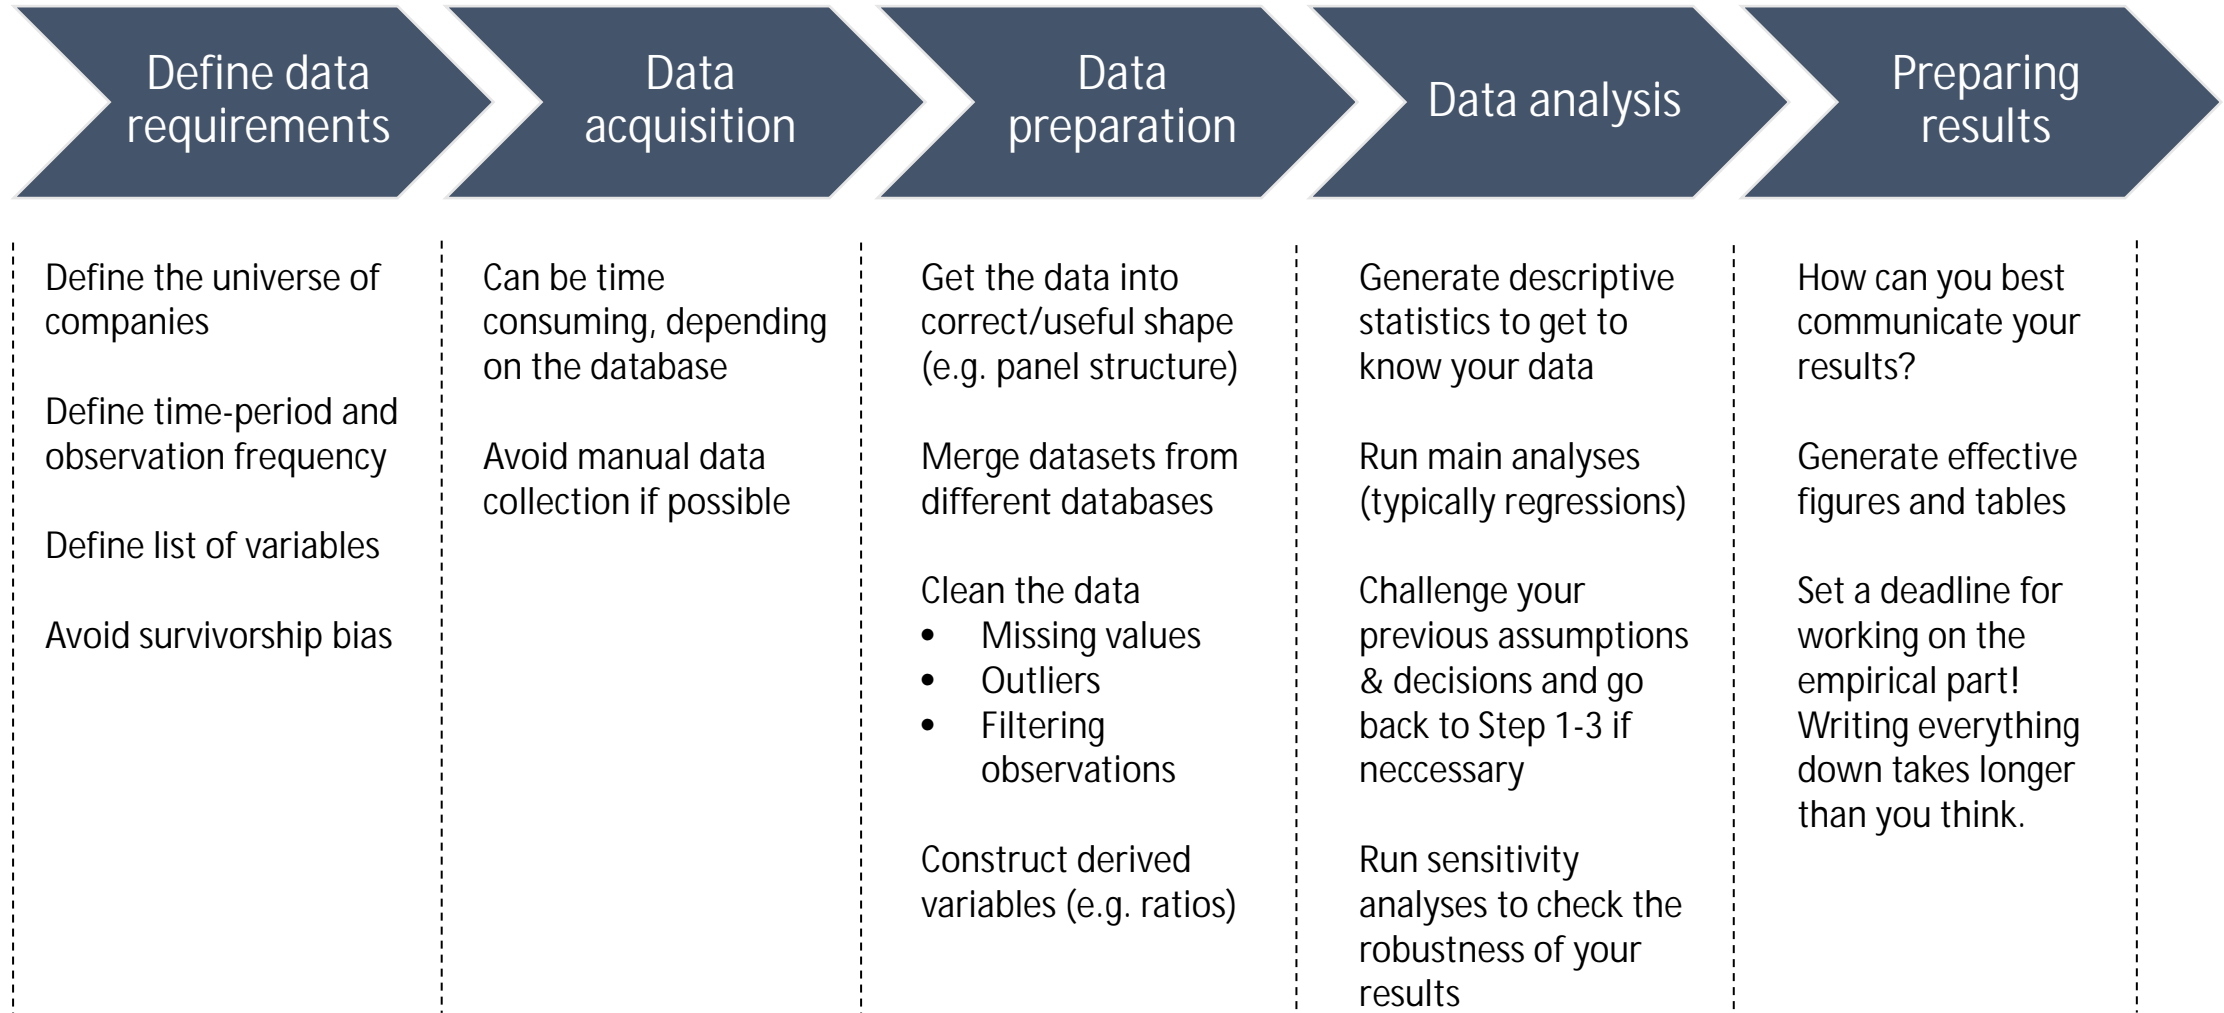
Define data requirements

Data acquisition

Data preparation

Data analysis

Preparing results

Define the universe of companies

Define time-period and observation frequency

Define list of variables

Avoid survivorship bias

Can be time consuming, depending on the database

Avoid manual data collection if possible

Get the data into correct/useful shape (e.g. panel structure)

Merge datasets from different databases

Clean the data
- Missing values
- Outliers
- Filtering observations

Construct derived variables (e.g. ratios)

Generate descriptive statistics to get to know your data

Run main analyses (typically regressions)

Challenge your previous assumptions & decisions and go back to Step 1-3 if neccessary

Run sensitivity analyses to check the robustness of your results

How can you best communicate your results?

Generate effective figures and tables

Set a deadline for working on the empirical part! Writing everything down takes longer than you think.